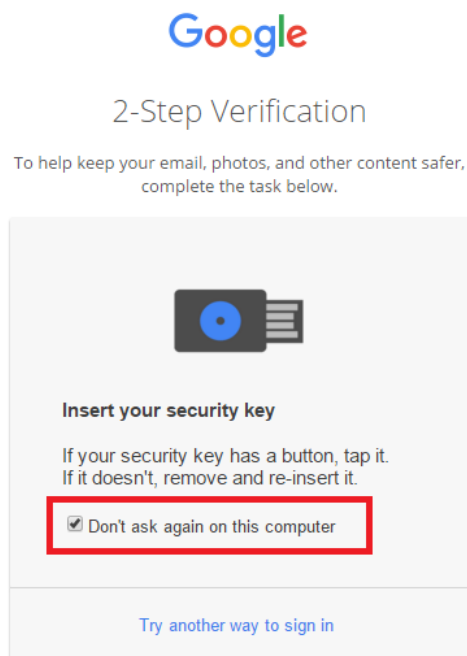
Google

2-Step Verification

To help keep your email, photos, and other content safer, complete the task below.

Insert your security key

If your security key has a button, tap it.
If it doesn't, remove and re-insert it.

Don't ask again on this computer

Try another way to sign in